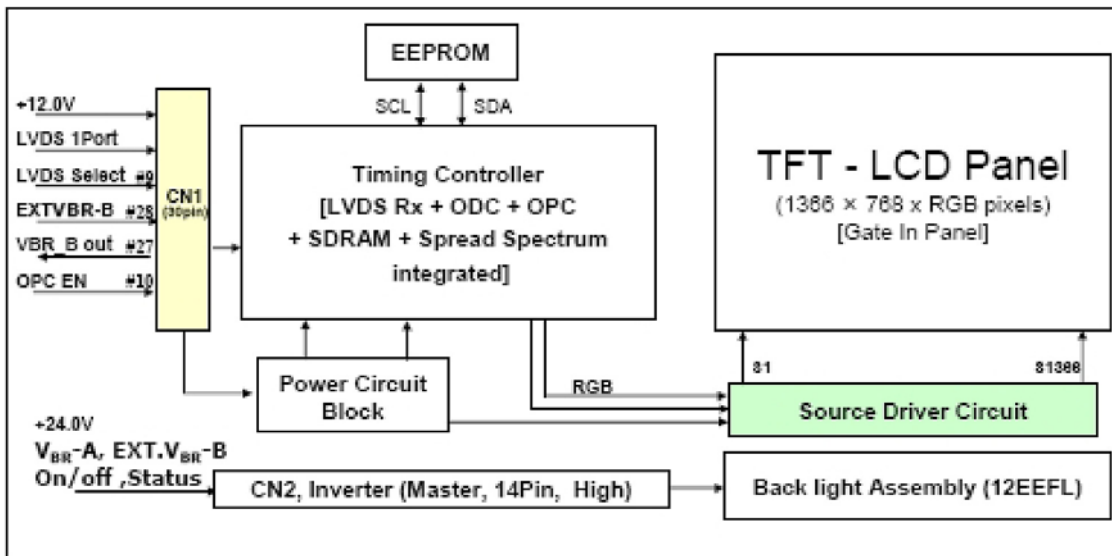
EEPROM

SCL SDA

+12.0V
LVDS 1Port
LVDS Select #9
EXTVBR-B #28
VBR_B out #27
OPC EN #10

CN1 (30pin)

Timing Controller [LVDS Rx + ODC + OPC + SDRAM + Spread Spectrum integrated]

TFT - LCD Panel
(1366 × 768 x RGB pixels)
[Gate In Panel]

Power Circuit Block

RGB

S1 S1366

Source Driver Circuit

+24.0V
$V_{BR}$-A, EXT.$V_{BR}$-B
On/off ,Status

CN2, Inverter (Master, 14Pin, High)

Back light Assembly (12EEFL)